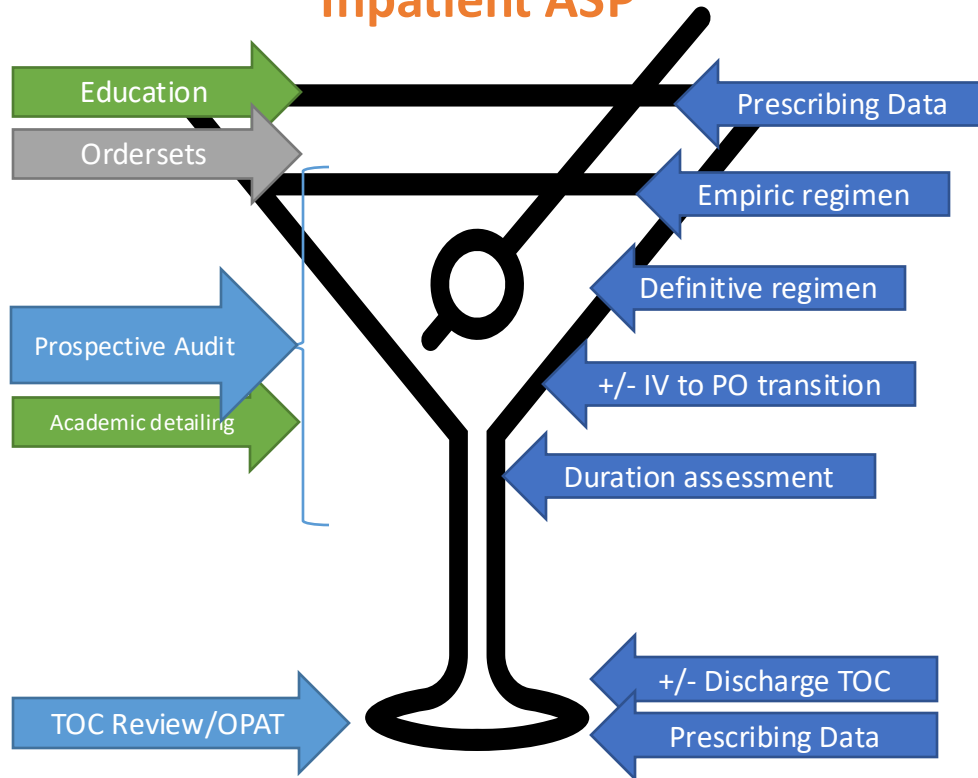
Inpatient ASP

Education

Ordersets

Prospective Audit

Academic detailing

TOC Review/OPAT

Prescribing Data

Empiric regimen

Definitive regimen

+/- IV to PO transition

Duration assessment

+/- Discharge TOC

Prescribing Data